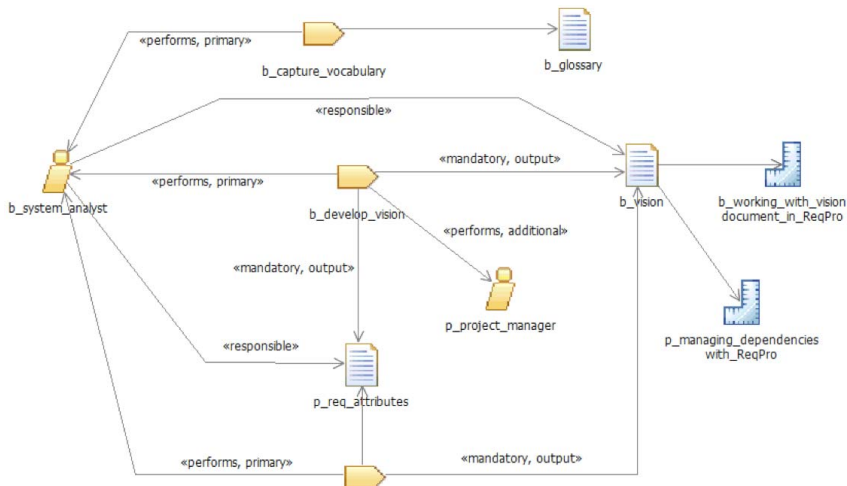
«performs, primary»

b_capture_vocabulary

b_glossary

«responsible»

«mandatory, output»

«performs, primary»

b_system_analyst

b_develop_vision

b_vision

b_working_with_vision document_in_ReqPro

«performs, additional»

«mandatory, output»

p_project_manager

p_managing_dependencies with_ReqPro

«responsible»

p_req_attributes

«performs, primary»

«mandatory, output»